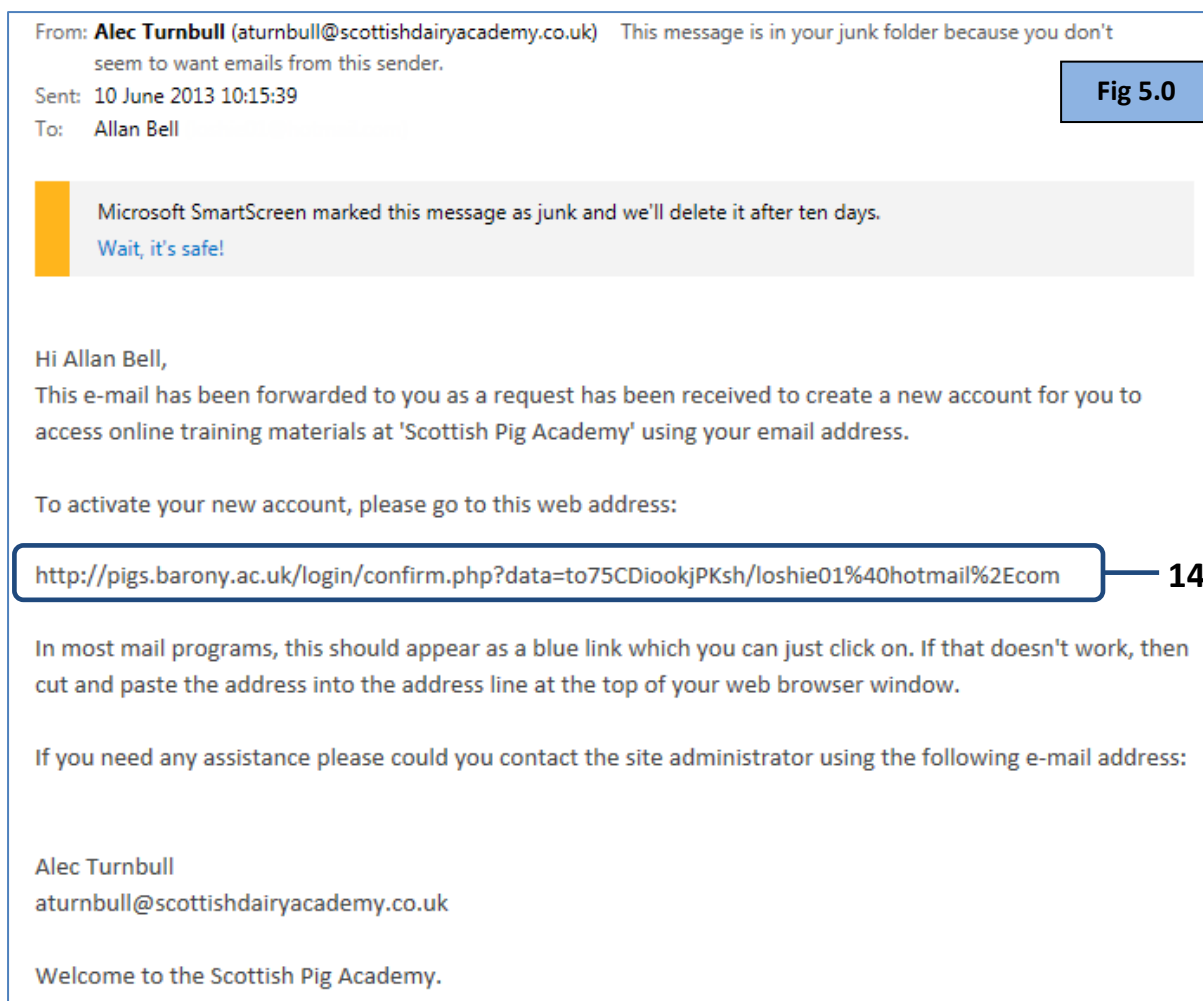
From: Alec Turnbull (aturnbull@scottishdairyacademy.co.uk) This message is in your junk folder because you don't seem to want emails from this sender.
Sent: 10 June 2013 10:15:39
To: Allan Bell

Fig 5.0

Microsoft SmartScreen marked this message as junk and we'll delete it after ten days.
Wait, it's safe!

Hi Allan Bell,
This e-mail has been forwarded to you as a request has been received to create a new account for you to access online training materials at 'Scottish Pig Academy' using your email address.

To activate your new account, please go to this web address:

http://pigs.barony.ac.uk/login/confirm.php?data=to75CDiookjPKsh/loshie01%40hotmail%2Ecom

14

In most mail programs, this should appear as a blue link which you can just click on. If that doesn't work, then cut and paste the address into the address line at the top of your web browser window.

If you need any assistance please could you contact the site administrator using the following e-mail address:

Alec Turnbull
aturnbull@scottishdairyacademy.co.uk

Welcome to the Scottish Pig Academy.